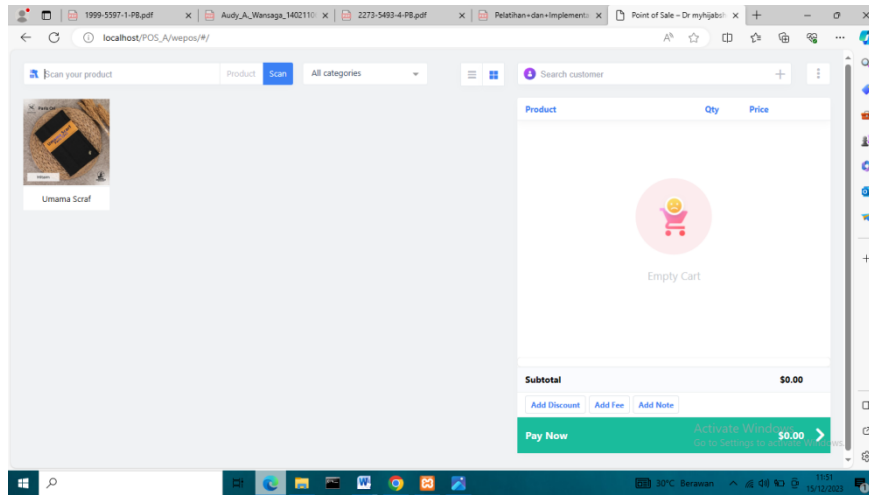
1999-5597-1-PB.pdf
Audy_A_Wansaga_1402110
2273-5493-4-PB.pdf
Pelatihan+dan+Implementa
Point of Sale – Dr myhijabsh

localhost/POS_A/wepos/#/

Scan your product
Product
Scan
All categories

Search customer

Umama Scraf

Product
Qty
Price

Empty Cart

Subtotal
$0.00

Add Discount
Add Fee
Add Note

Pay Now
$0.00

Activate Windows
Go to Settings to activate Windows.

30°C Berawan
11:51
15/12/2023